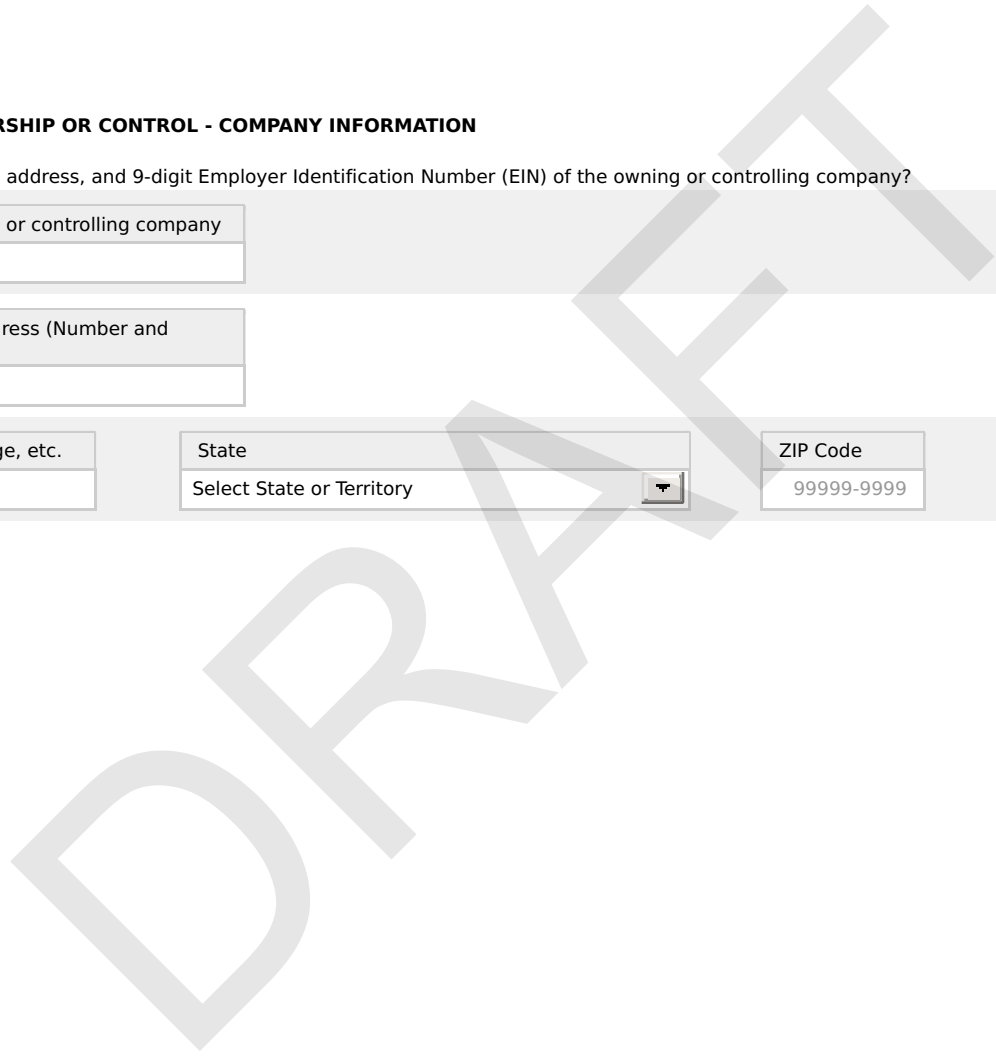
RSHIP OR CONTROL - COMPANY INFORMATION

address, and 9-digit Employer Identification Number (EIN) of the owning or controlling company?

or controlling company

ress (Number and

ge, etc.

State

Select State or Territory

ZIP Code

99999-9999

DRAFT